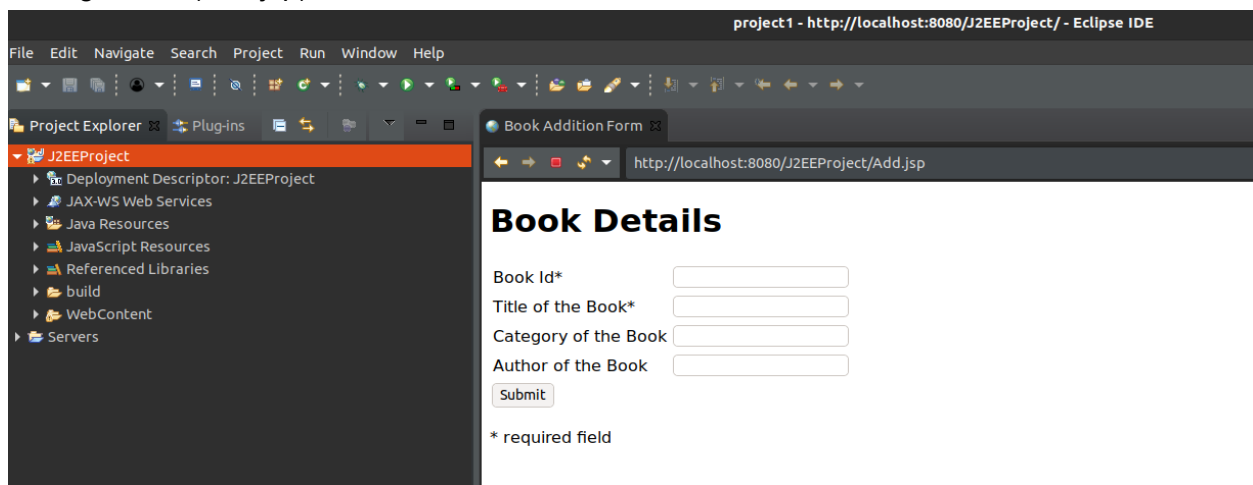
project1 - http://localhost:8080/J2EEProject/ - Eclipse IDE

File Edit Navigate Search Project Run Window Help

Project Explorer Plug-ins

J2EEProject
Deployment Descriptor: J2EEProject
JAX-WS Web Services
Java Resources
JavaScript Resources
Referenced Libraries
build
WebContent
Servers

Book Addition Form

http://localhost:8080/J2EEProject/Add.jsp

Book Details

Book Id*
Title of the Book*
Category of the Book
Author of the Book
Submit

* required field